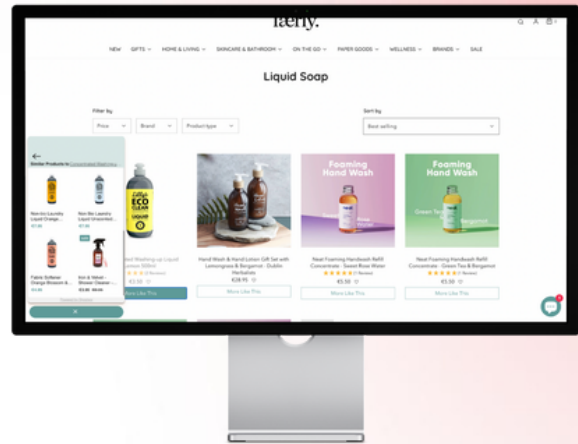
færly.

NEW GIFTS HOME & LIVING SKINCARE & BATHROOM ON THE GO PAPER GOODS WELLNESS BRANDS SALE

Liquid Soap

Filter by

Price Brand Product type

Sort by

Best selling

Similar Products to Concentrated Washing...

Non-bio Laundry Liquid Orange...

€7.46

Non Bio Laundry Liquid Unscented...

€7.46

Fabric Softener Orange Blossom &...

€3.95

Iron & Velvet - Shower Cleaner -...

€3.95 €4.55

Concentrated Washing-up Liquid Lemon 500ml

€3.50

More Like This

Lilly's ECO CLEAN LIQUID

Hand Wash & Hand Lotion Gift Set with Lemongrass & Bergamot - Dublin Herbalists

€28.95

More Like This

Foaming Hand Wash

Neat Foaming Handwash Refill Concentrate - Sweet Rose Water

(1 Review)

€5.50

More Like This

Foaming Hand Wash

Green Tea & Bergamot

Neat Foaming Handwash Refill Concentrate - Green Tea & Bergamot

(1 Review)

€5.50

More Like This